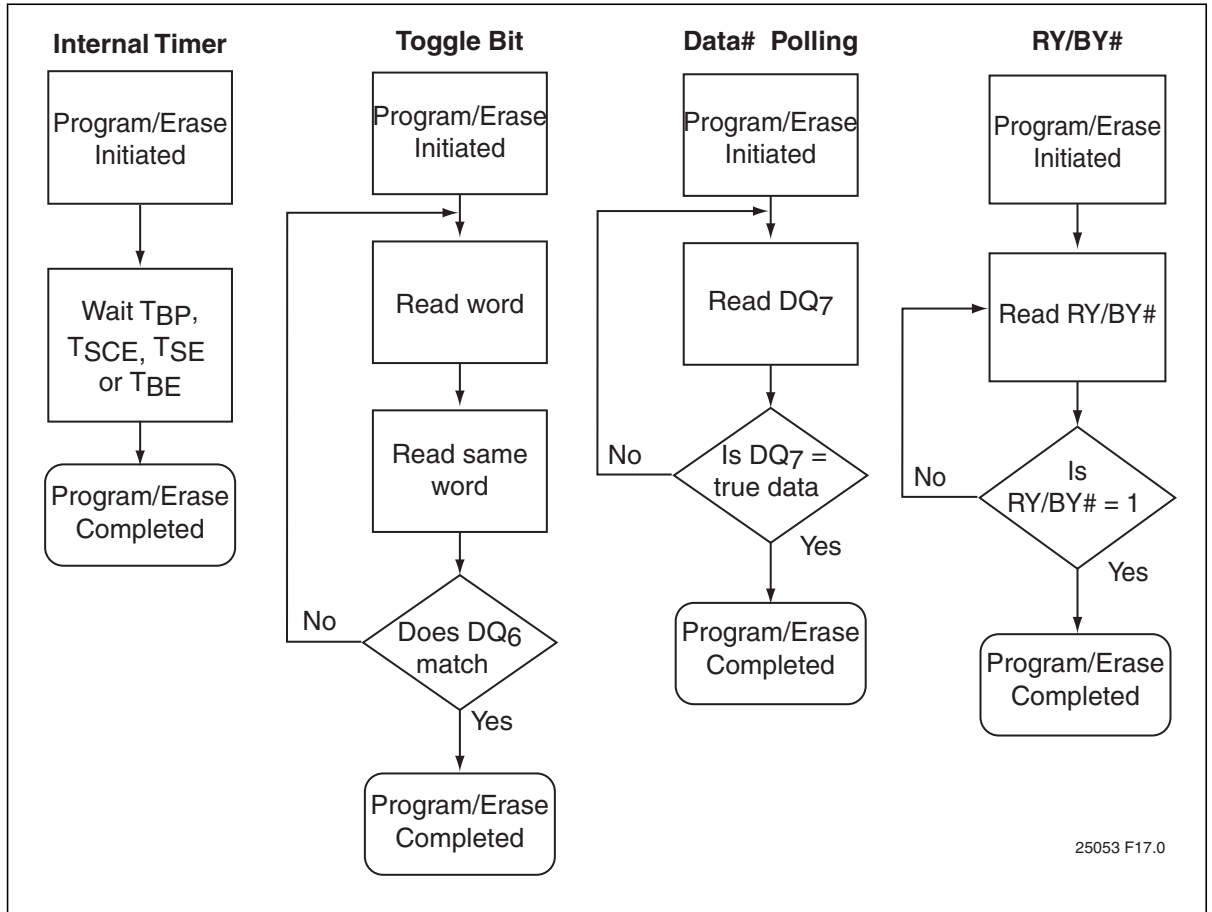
Internal Timer

Program/Erase Initiated

Wait $T_{BP}$, $T_{SCE}$, $T_{SE}$ or $T_{BE}$

Program/Erase Completed

Toggle Bit

Program/Erase Initiated

Read word

Read same word

No

Does $DQ_6$ match

Yes

Program/Erase Completed

Data# Polling

Program/Erase Initiated

Read $DQ_7$

No

Is $DQ_7$ = true data

Yes

Program/Erase Completed

RY/BY#

Program/Erase Initiated

Read RY/BY#

No

Is RY/BY# = 1

Yes

Program/Erase Completed

25053 F17.0